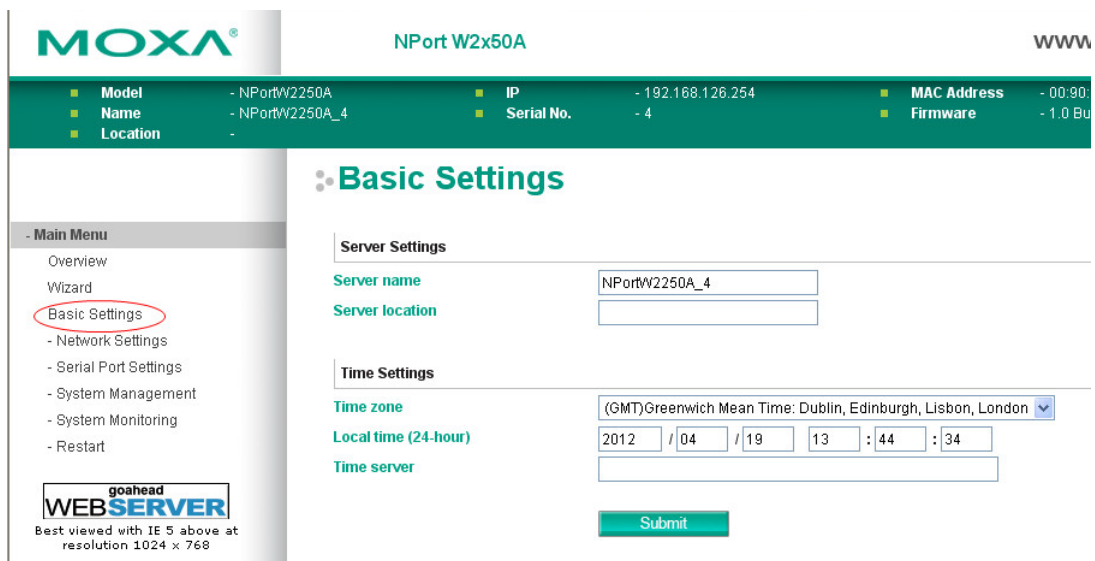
MOXA®

NPort W2x50A

www

Model - NPortW2250A
Name - NPortW2250A_4
Location -

IP - 192.168.126.254
Serial No. - 4

MAC Address - 00:90:
Firmware - 1.0 Bu

Basic Settings

- Main Menu
Overview
Wizard
Basic Settings
- Network Settings
- Serial Port Settings
- System Management
- System Monitoring
- Restart

goahead WEBSERVER
Best viewed with IE 5 above at resolution 1024 x 768

Server Settings

| | |
|---|---|
| Server name | NPortW2250A_4 |
| Server location | |

Time Settings

| | |
|---|---|
| Time zone | (GMT)Greenwich Mean Time: Dublin, Edinburgh, Lisbon, London |
| Local time (24-hour) | 2012 / 04 / 19 13 : 44 : 34 |
| Time server | |

Submit